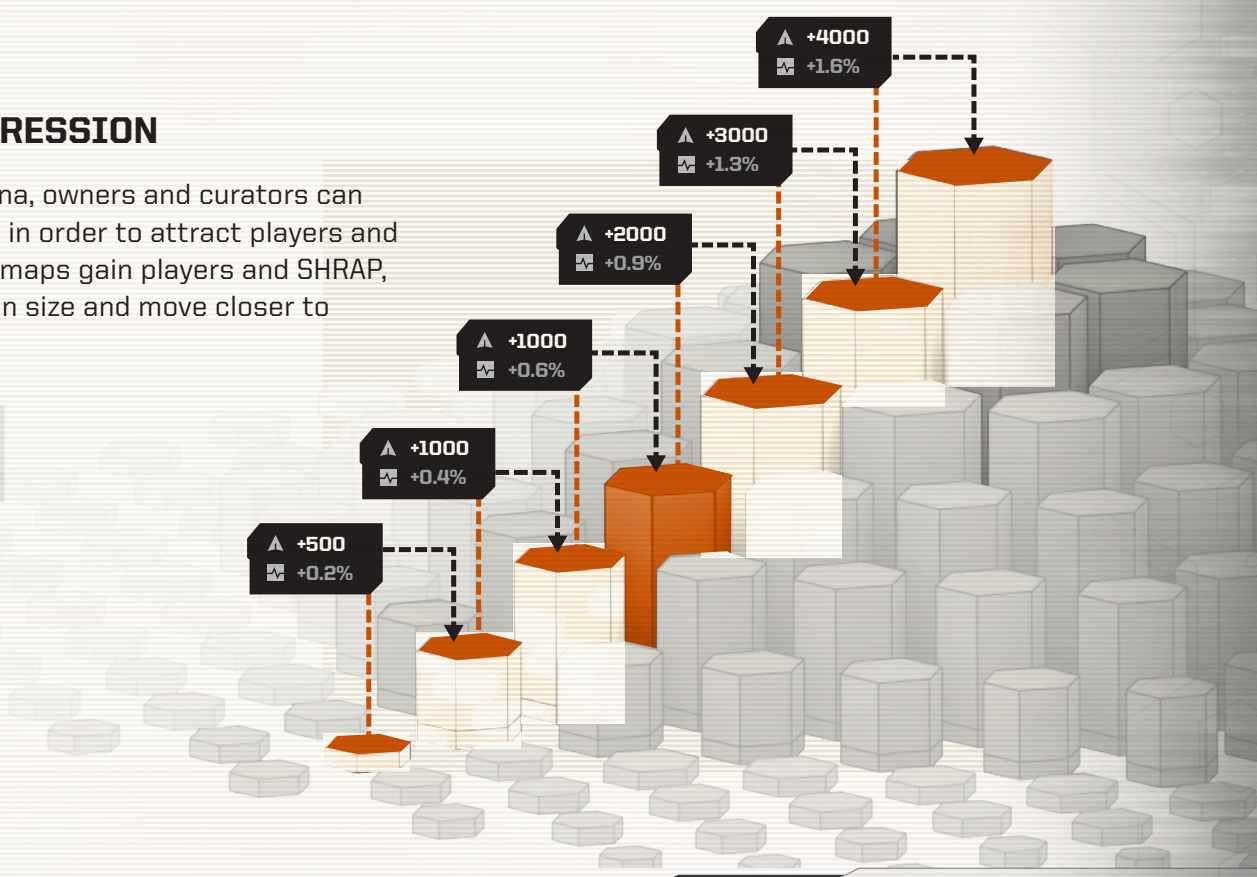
RESSION

na, owners and curators can in order to attract players and maps gain players and SHRAP, n size and move closer to

+4000
+1.6%

+3000
+1.3%

+2000
+0.9%

+1000
+0.6%

+1000
+0.4%

+500
+0.2%